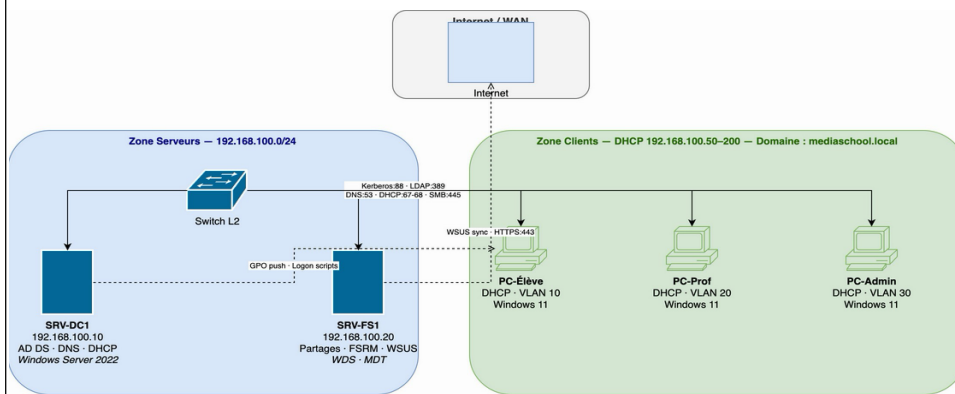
Internet / WAN

Internet

Zone Serveurs — 192.168.100.0/24

Zone Clients — DHCP 192.168.100.50–200 — Domaine : mediaschool.local

Switch L2

Kerberos:88 · LDAP:389
DNS:53 · DHCP:67-68 · SMB:445

WSUS sync · HTTPS:443

GPO push · Logon scripts

SRV-DC1
192.168.100.10
AD DS · DNS · DHCP
*Windows Server 2022*

SRV-FS1
192.168.100.20
Partages · FSRM · WSUS
*WDS · MDT*

PC-Élève
DHCP · VLAN 10
Windows 11

PC-Prof
DHCP · VLAN 20
Windows 11

PC-Admin
DHCP · VLAN 30
Windows 11